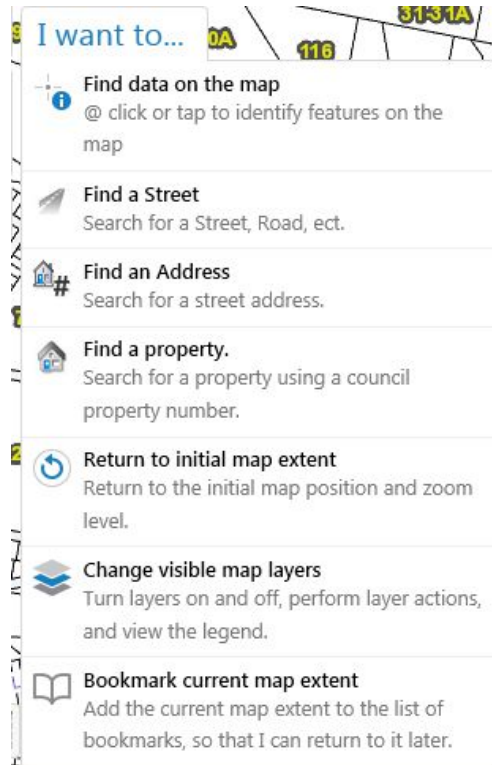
I want to...

0A 116 31-31A

Find data on the map
@ click or tap to identify features on the map

Find a Street
Search for a Street, Road, ect.

Find an Address
Search for a street address.

Find a property.
Search for a property using a council property number.

Return to initial map extent
Return to the initial map position and zoom level.

Change visible map layers
Turn layers on and off, perform layer actions, and view the legend.

Bookmark current map extent
Add the current map extent to the list of bookmarks, so that I can return to it later.